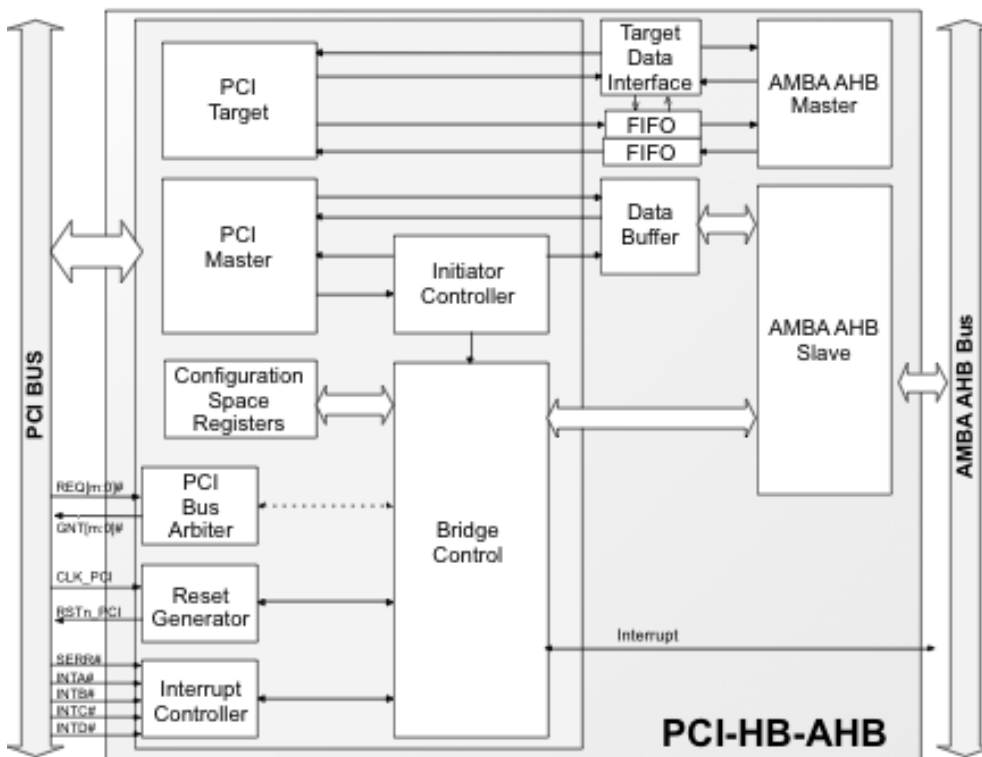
PCI BUS

PCI Target

Target Data Interface

AMBA AHB Master

FIFO

FIFO

PCI Master

Data Buffer

Initiator Controller

AMBA AHB Slave

AMBA AHB Bus

Configuration Space Registers

REQ[m:0]#

PCI Bus Arbiter

GNT[m:0]#

Bridge Control

CLK_PCI

Reset Generator

RSTn_PCI

Interrupt

SERR#

INTA#

INTB#

Interrupt Controller

INTC#

INTD#

PCI-HB-AHB